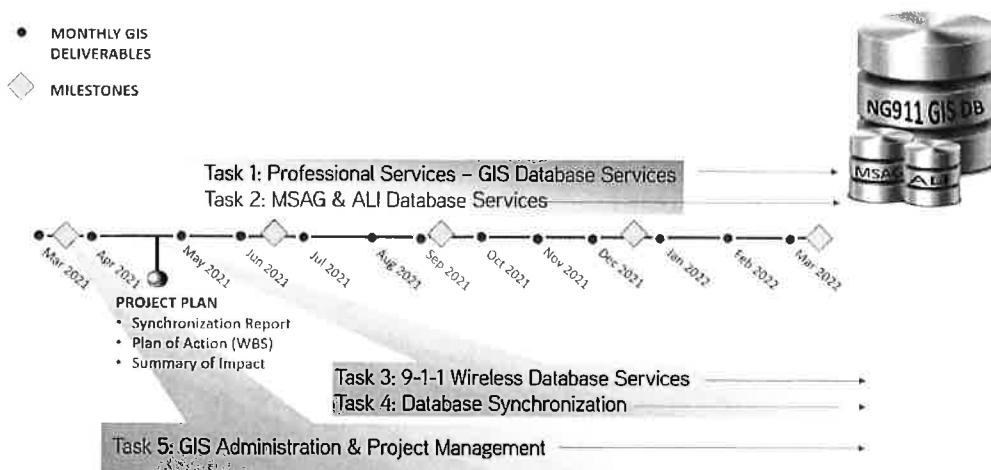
MONTHLY GIS DELIVERABLES

MILESTONES

NG911 GIS DB

MSAG

ALI

Task 1: Professional Services – GIS Database Services

Task 2: MSAG & ALI Database Services

Mar 2021

Apr 2021

May 2021

Jun 2021

Jul 2021

Aug 2021

Sep 2021

Oct 2021

Nov 2021

Dec 2021

Jan 2022

Feb 2022

Mar 2022

PROJECT PLAN
• Synchronization Report
• Plan of Action (WBS)
• Summary of Impact

Task 3: 9-1-1 Wireless Database Services

Task 4: Database Synchronization

Task 5: GIS Administration & Project Management